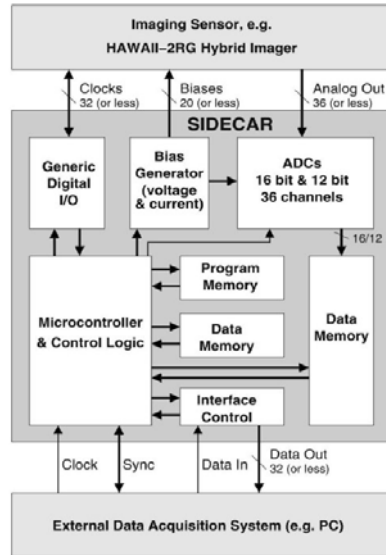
Imaging Sensor, e.g.
HAWAII–2RG Hybrid Imager

Clocks
32 (or less)

Biases
20 (or less)

Analog Out
36 (or less)

SIDECAR

Generic Digital I/O

Bias Generator (voltage & current)

ADCs
16 bit & 12 bit
36 channels

16/12

Program Memory

Microcontroller & Control Logic

Data Memory

Data Memory

Interface Control

Clock

Sync

Data In

Data Out
32 (or less)

External Data Acquisition System (e.g. PC)